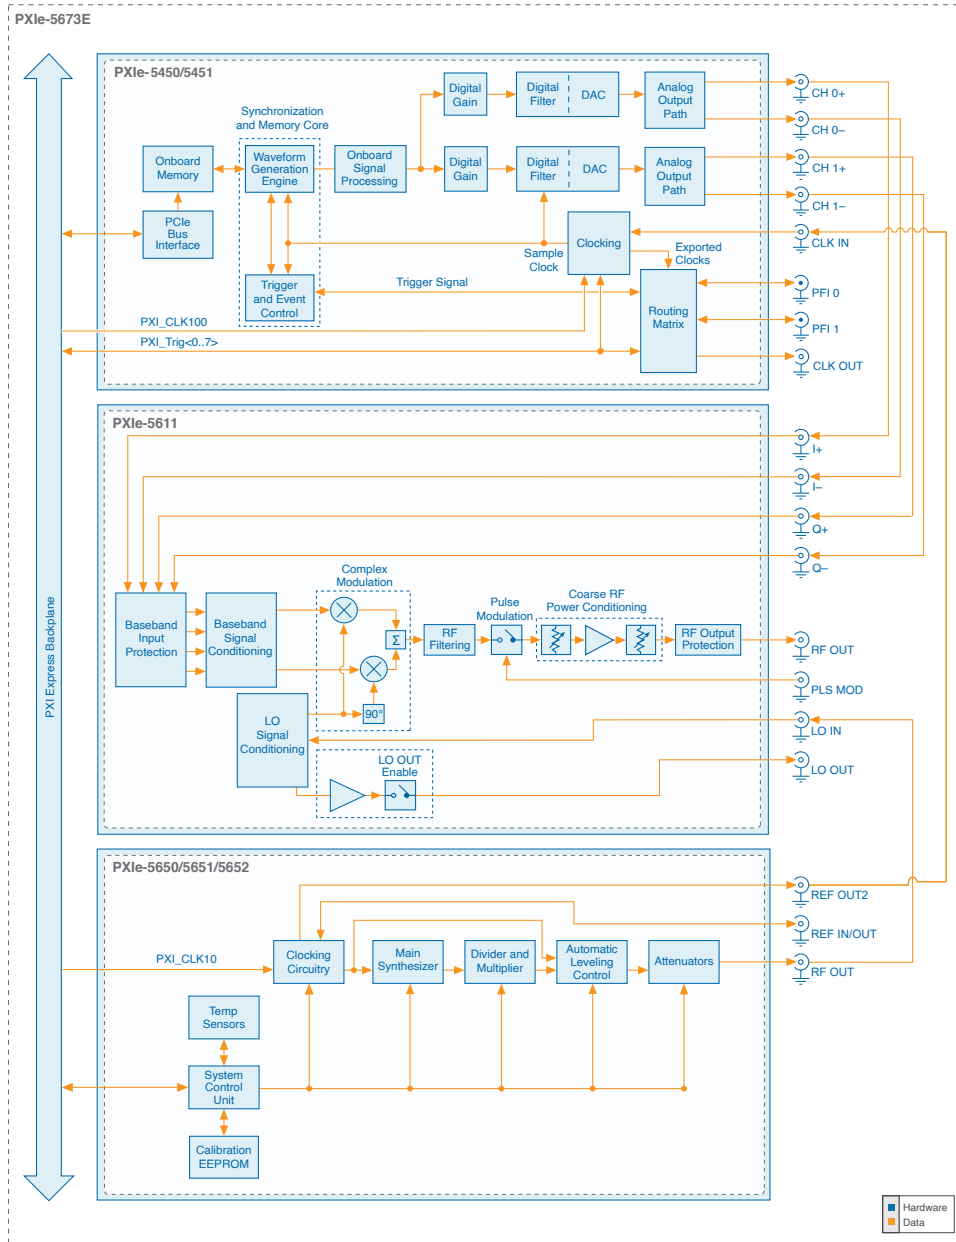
PXIe-5673E

PXI Express Backplane

PXIe-5450/5451

Synchronization and Memory Core

Onboard Memory

PCIe Bus Interface

Waveform Generation Engine

Trigger and Event Control

Onboard Signal Processing

Digital Gain

Digital Gain

Digital Filter

DAC

Digital Filter

DAC

Analog Output Path

Analog Output Path

Clocking

Sample Clock

Exported Clocks

Routing Matrix

Trigger Signal

PXI_CLK100

PXI_Trig<0..7>

CH 0+

CH 0–

CH 1+

CH 1–

CLK IN

PFI 0

PFI 1

CLK OUT

PXIe-5611

I+

I–

Q+

Q–

Baseband Input Protection

Baseband Signal Conditioning

Complex Modulation

Σ

90°

RF Filtering

Pulse Modulation

Coarse RF Power Conditioning

RF Output Protection

RF OUT

PLS MOD

LO IN

LO OUT

LO Signal Conditioning

LO OUT Enable

PXIe-5650/5651/5652

REF OUT2

REF IN/OUT

RF OUT

PXI_CLK10

Clocking Circuitry

Main Synthesizer

Divider and Multiplier

Automatic Leveling Control

Attenuators

Temp Sensors

System Control Unit

Calibration EEPROM

Hardware

Data